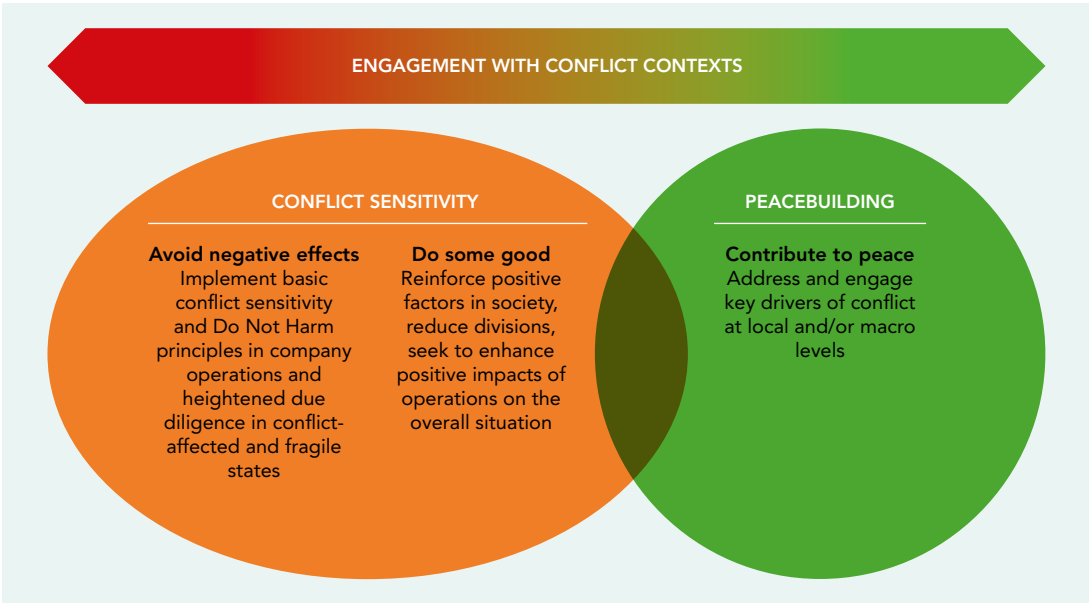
ENGAGEMENT WITH CONFLICT CONTEXTS

CONFLICT SENSITIVITY

Avoid negative effects
Implement basic conflict sensitivity and Do Not Harm principles in company operations and heightened due diligence in conflict-affected and fragile states

Do some good
Reinforce positive factors in society, reduce divisions, seek to enhance positive impacts of operations on the overall situation

PEACEBUILDING

Contribute to peace
Address and engage key drivers of conflict at local and/or macro levels